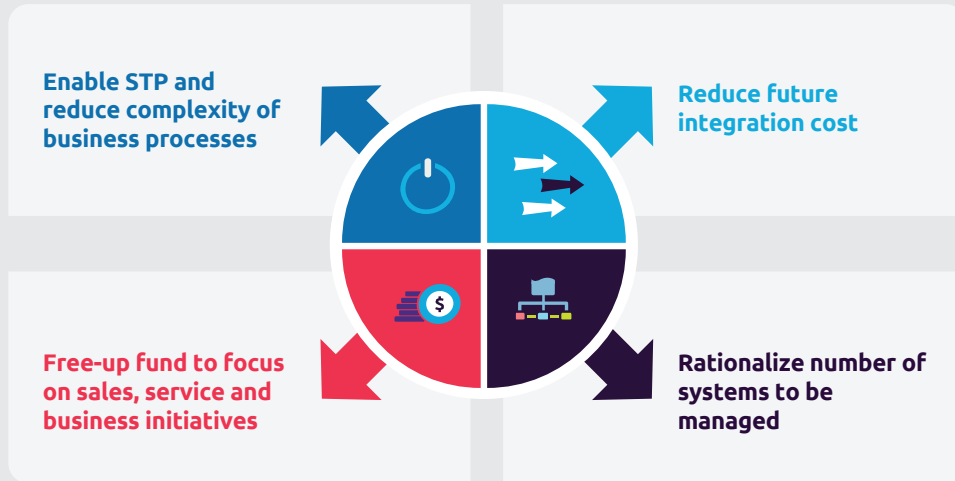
Enable STP and reduce complexity of business processes

Reduce future integration cost

$

Free-up fund to focus on sales, service and business initiatives

Rationalize number of systems to be managed